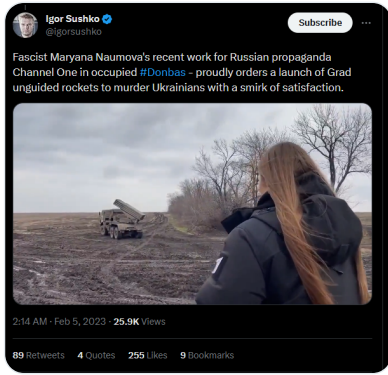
Igor Sushko
@igorsushko

Subscribe

Fascist Maryana Naumova's recent work for Russian propaganda Channel One in occupied #Donbas - proudly orders a launch of Grad unguided rockets to murder Ukrainians with a smirk of satisfaction.

2:14 AM · Feb 5, 2023 · 25.9K Views

89 Retweets 4 Quotes 255 Likes 9 Bookmarks